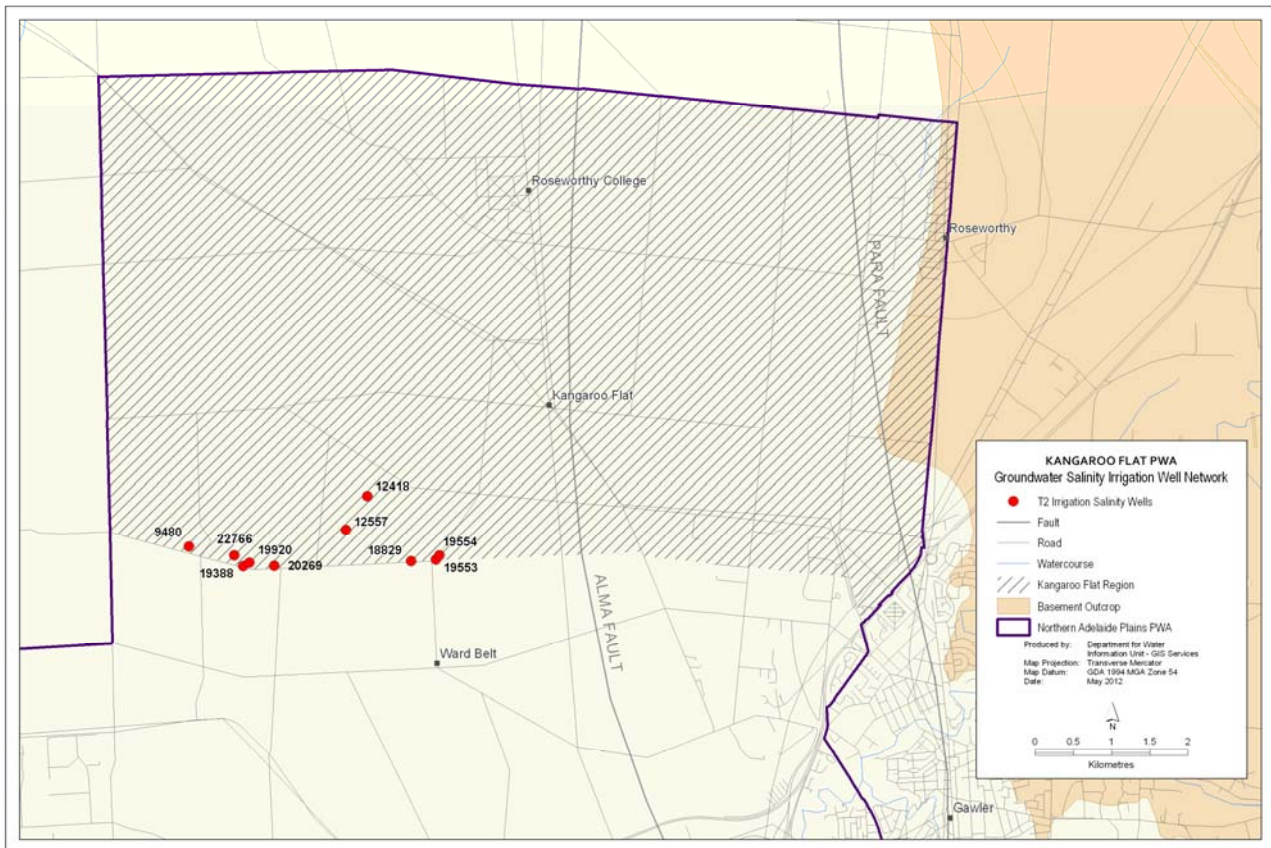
Roseworthy College

Roseworthy

PARA FAULT

Kangaroo Flat

12418

12557

9480

22766

19920

19388

20269

18829

19554

19553

ALMA FAULT

Ward Belt

Gawler

KANGAROO FLAT PWA
Groundwater Salinity Irrigation Well Network

T2 Irrigation Salinity Wells
Fault
Road
Watercourse
Kangaroo Flat Region
Basement Outcrop
Northern Adelaide Plains PWA

Produced by: Department for Water Information Unit - GIS Services
Map Projection: Transverse Mercator
Map Datum: GDA 1994 MGA Zone 54
Date: May 2012

N

0 0.5 1 1.5 2
Kilometres